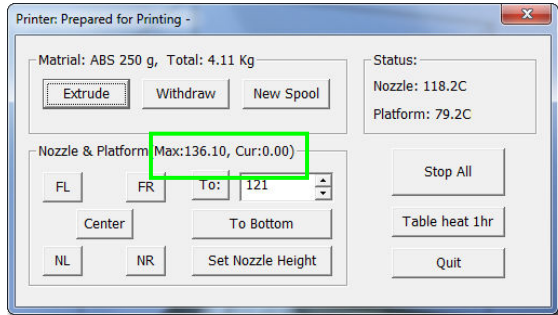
Printer: Prepared for Printing -

Matrial: ABS 250 g, Total: 4.11 Kg

Extrude

Withdraw

New Spool

Status:

Nozzle: 118.2C

Platform: 79.2C

Nozzle & Platform Max:136.10, Cur:0.00)

FL

FR

To:

121

Center

To Bottom

NL

NR

Set Nozzle Height

Stop All

Table heat 1hr

Quit